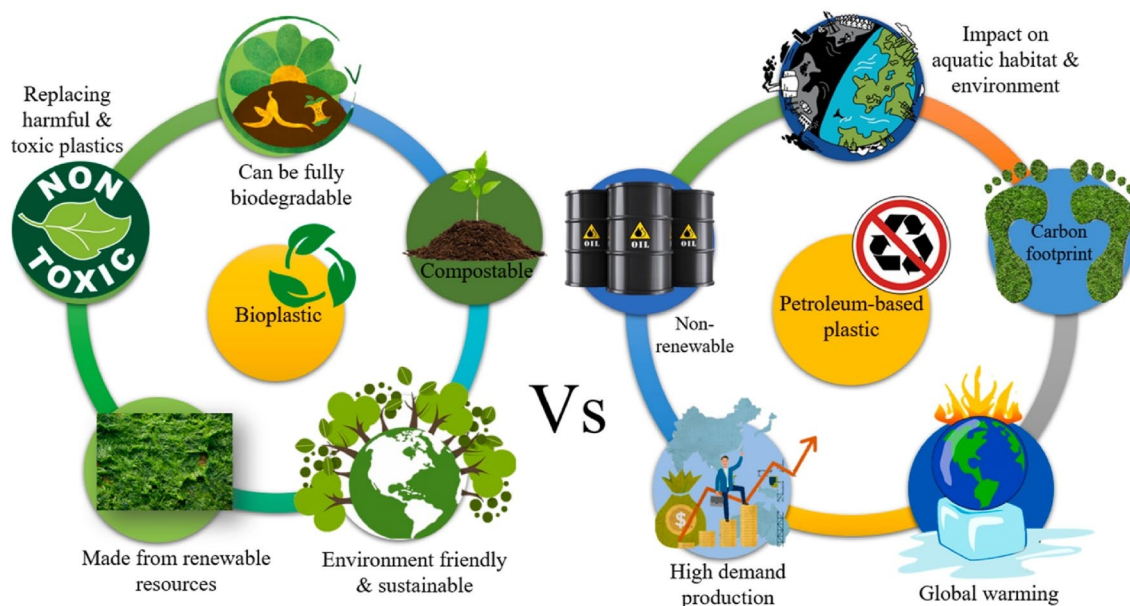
Replacing harmful & toxic plastics

NON TOXIC

Can be fully biodegradable

Compostable

Bioplastic

Made from renewable resources

Environment friendly & sustainable

Vs

Impact on aquatic habitat & environment

OIL

OIL

OIL

Non-renewable

Petroleum-based plastic

Carbon footprint

High demand production

Global warming